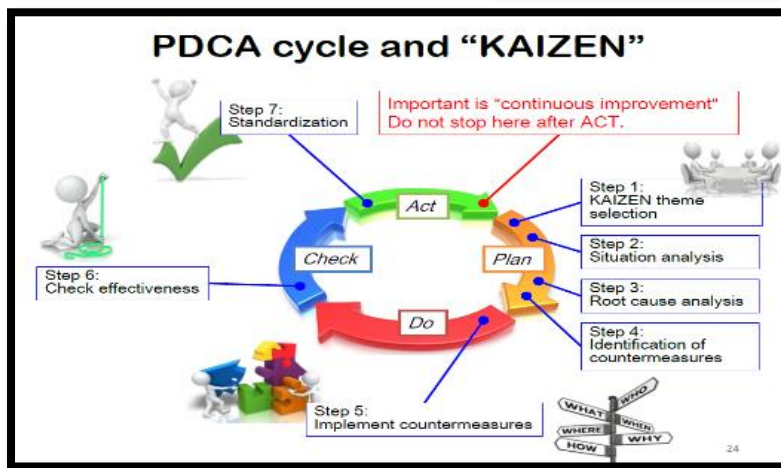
PDCA cycle and "KAIZEN"

Step 7:
Standardization

Important is "continuous improvement"
Do not stop here after ACT.

Step 1:
KAIZEN theme selection

Act

Step 2:
Situation analysis

Step 6:
Check effectiveness

Check

Plan

Step 3:
Root cause analysis

Do

Step 4:
Identification of countermeasures

Step 5:
Implement countermeasures

WHAT
WHO
WHERE
WHEN
HOW
WHY

24